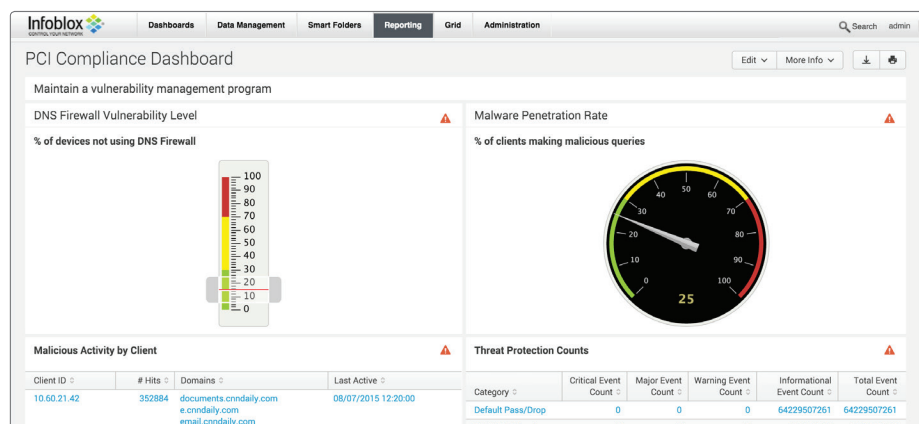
Infoblox CONTROL YOUR NETWORK

Dashboards | Data Management | Smart Folders | Reporting | Grid | Administration

Search admin

PCI Compliance Dashboard

Edit ∨ | More Info ∨

Maintain a vulnerability management program

DNS Firewall Vulnerability Level

% of devices not using DNS Firewall

100
90
80
70
60
50
40
30
20
10
0

Malware Penetration Rate

% of clients making malicious queries

0
10
20
30
40
50
60
70
80
90
100

25

Malicious Activity by Client

| Client ID | # Hits | Domains | Last Active |
|---|---|---|---|
| 10.60.21.42 | 352884 | documents.cnndaily.com e.cnndaily.com email.cnndaily.com | 08/07/2015 12:20:00 |

Threat Protection Counts

| Category | Critical Event Count | Major Event Count | Warning Event Count | Informational Event Count | Total Event Count |
|---|---|---|---|---|---|
| Default Pass/Drop | 0 | 0 | 0 | 64229507261 | 64229507261 |